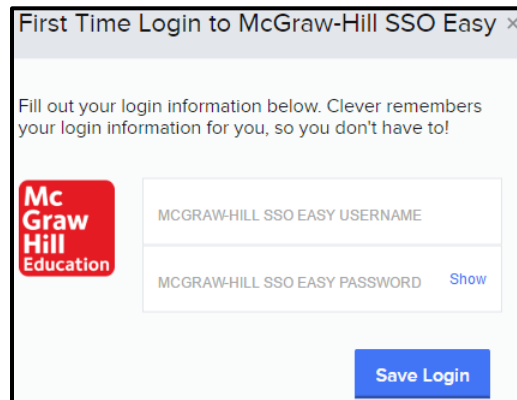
First Time Login to McGraw-Hill SSO Easy ×

Fill out your login information below. Clever remembers your login information for you, so you don't have to!

Mc Graw Hill Education

MCGRAW-HILL SSO EASY USERNAME

MCGRAW-HILL SSO EASY PASSWORD Show

Save Login